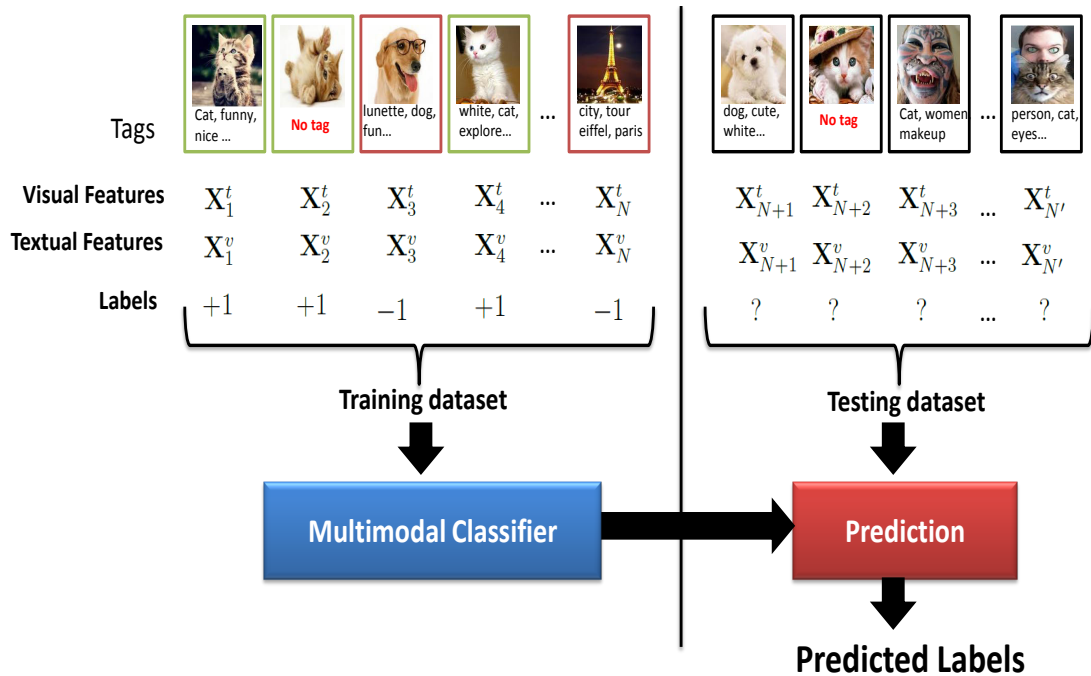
Tags

Cat, funny, nice ...

No tag

lunette, dog, fun...

white, cat, explore...

...

city, tour eiffel, paris

dog, cute, white...

No tag

Cat, women makeup

...

person, cat, eyes...

Visual Features $X_1^t$ $X_2^t$ $X_3^t$ $X_4^t$ ... $X_N^t$

Textual Features $X_1^v$ $X_2^v$ $X_3^v$ $X_4^v$ ... $X_N^v$

Labels $+1$ $+1$ $-1$ $+1$ $-1$

$X_{N+1}^t$ $X_{N+2}^t$ $X_{N+3}^t$ ... $X_{N'}^t$

$X_{N+1}^v$ $X_{N+2}^v$ $X_{N+3}^v$ ... $X_{N'}^v$

? ? ? ... ?

Training dataset

Testing dataset

Multimodal Classifier

Prediction

Predicted Labels